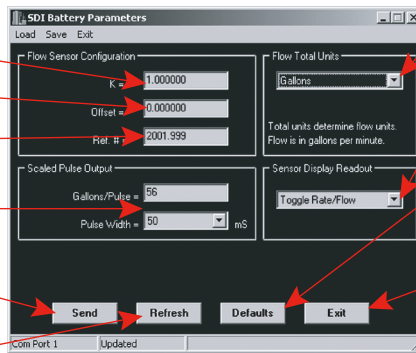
SDI Battery Parameters

Load Save Exit

Flow Sensor Configuration

K = 1.000000

Offset = 0.000000

Ref. # = 2001.999

Flow Total Units

Gallons

Total units determine flow units. Flow is in gallons per minute.

Scaled Pulse Output

Gallons/Pulse = 56

Pulse Width = 50 mS

Sensor Display Readout

Toggle Rate/Flow

Send

Refresh

Defaults

Exit

Com Port 1

Updated